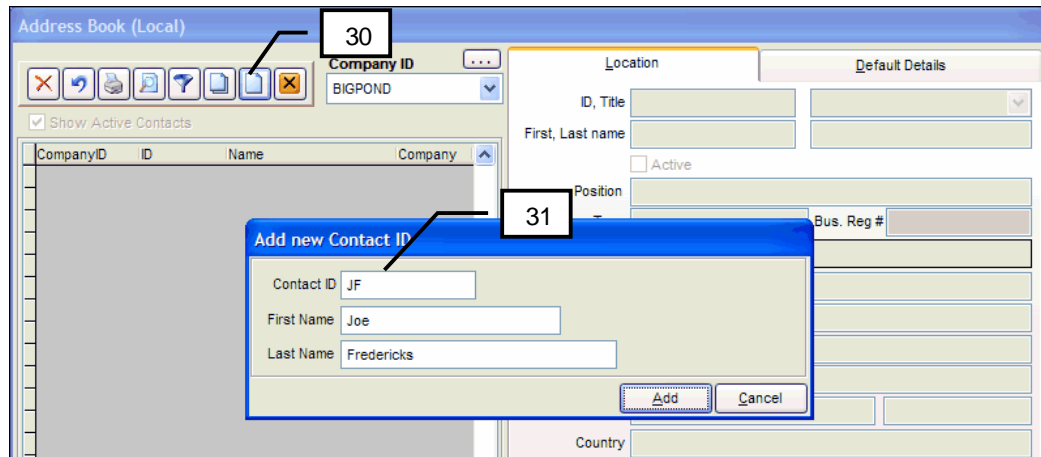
Address Book (Local)

30

Company ID
...
BIGPOND

Show Active Contacts

| CompanyID | ID | Name | Company |
|---|---|---|---|

Location
Default Details

ID, Title
First, Last name
Active
Position
T
Bus. Reg #

31

Add new Contact ID

Contact ID JF
First Name Joe
Last Name Fredericks

Add
Cancel

Country